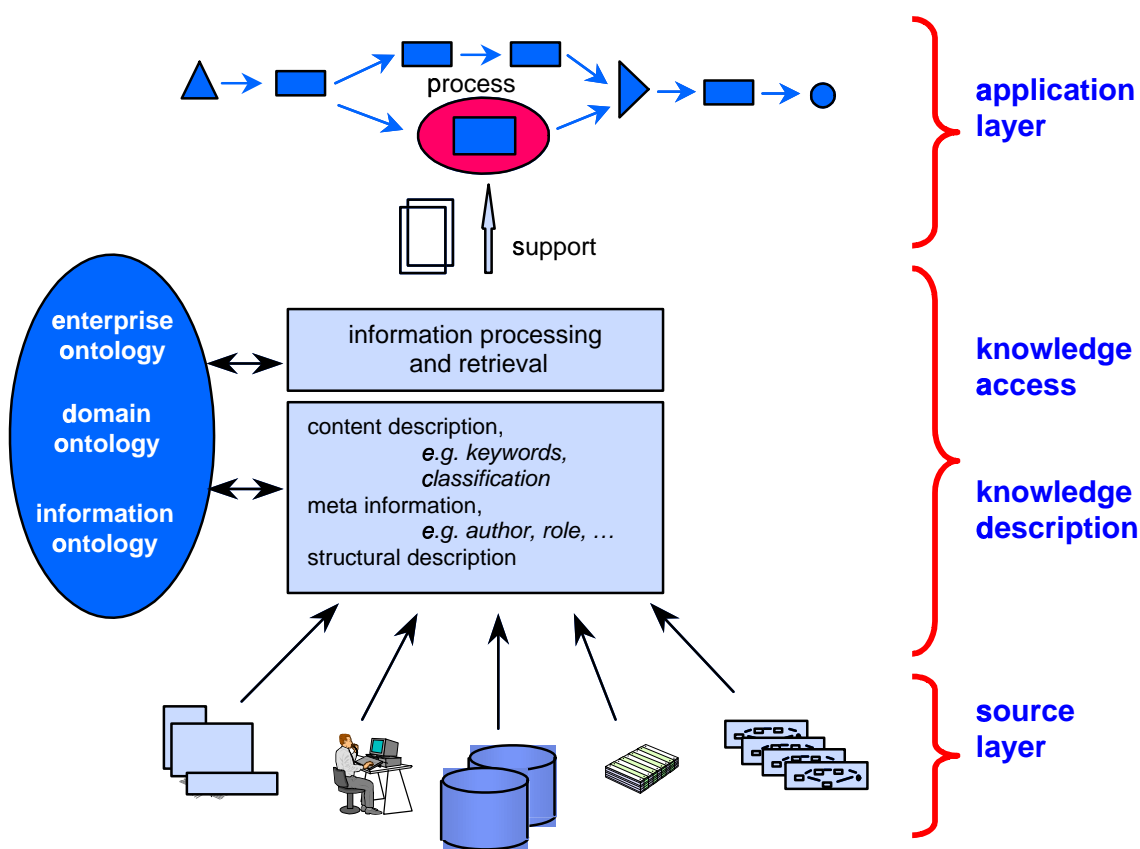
process

support

application layer

enterprise ontology

domain ontology

information ontology

information processing and retrieval

content description,
e.g. keywords, classification
meta information,
e.g. author, role, …
structural description

knowledge access

knowledge description

source layer